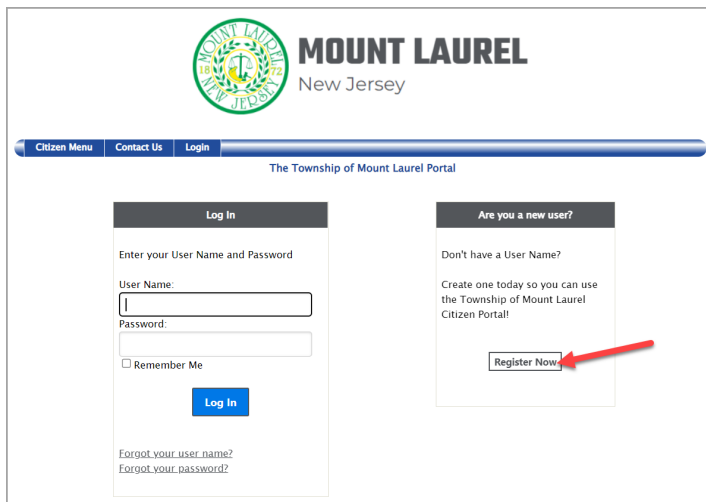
MOUNT LAUREL
1872
NEW JERSEY

MOUNT LAUREL
New Jersey

Citizen Menu | Contact Us | Login

The Township of Mount Laurel Portal

Log In

Enter your User Name and Password

User Name:

Password:

Remember Me

Log In

Forgot your user name?
Forgot your password?

Are you a new user?

Don't have a User Name?

Create one today so you can use the Township of Mount Laurel Citizen Portal!

Register Now